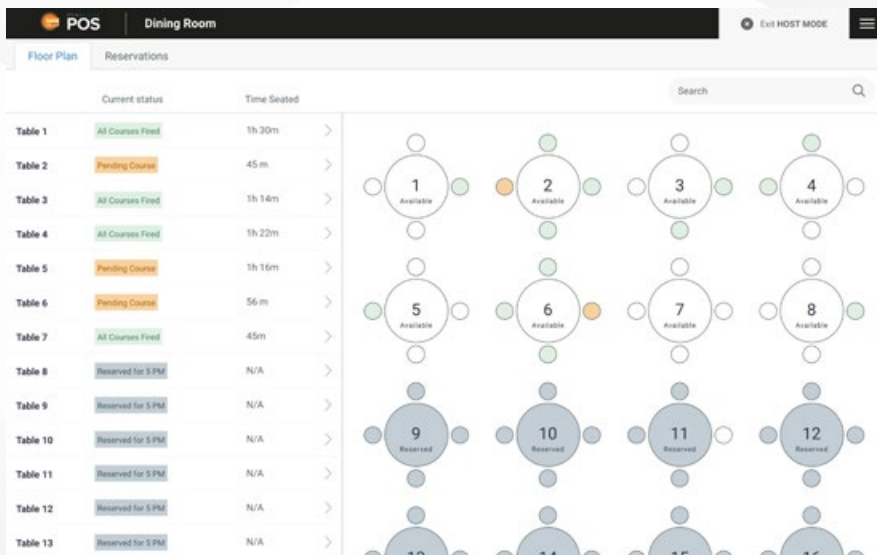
POS Dining Room

Exit HOST MODE

Floor Plan Reservations

Search

| | Current status | Time Seated |
|---|---|---|
| Table 1 | All Courses Fired | 1h 30m |
| Table 2 | Pending Course | 45 m |
| Table 3 | All Courses Fired | 1h 14m |
| Table 4 | All Courses Fired | 1h 22m |
| Table 5 | Pending Course | 1h 16m |
| Table 6 | Pending Course | 56 m |
| Table 7 | All Courses Fired | 45m |
| Table 8 | Reserved for 5 PM | N/A |
| Table 9 | Reserved for 5 PM | N/A |
| Table 10 | Reserved for 5 PM | N/A |
| Table 11 | Reserved for 5 PM | N/A |
| Table 12 | Reserved for 5 PM | N/A |
| Table 13 | Reserved for 5 PM | N/A |

1 Available
2 Available
3 Available
4 Available
5 Available
6 Available
7 Available
8 Available
9 Reserved
10 Reserved
11 Reserved
12 Reserved
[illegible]